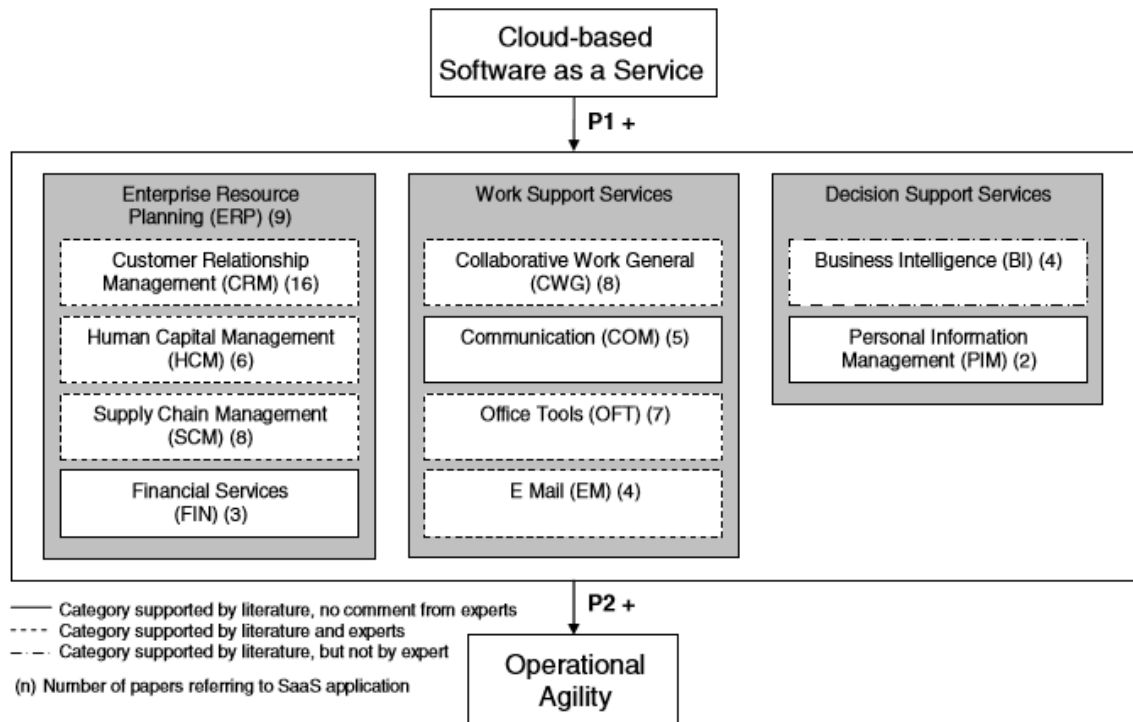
Cloud-based Software as a Service

P1 +

Enterprise Resource Planning (ERP) (9)

Customer Relationship Management (CRM) (16)

Human Capital Management (HCM) (6)

Supply Chain Management (SCM) (8)

Financial Services (FIN) (3)

Work Support Services

Collaborative Work General (CWG) (8)

Communication (COM) (5)

Office Tools (OFT) (7)

E Mail (EM) (4)

Decision Support Services

Business Intelligence (BI) (4)

Personal Information Management (PIM) (2)

P2 +

Operational Agility

Category supported by literature, no comment from experts
Category supported by literature and experts
Category supported by literature, but not by expert

(n) Number of papers referring to SaaS application